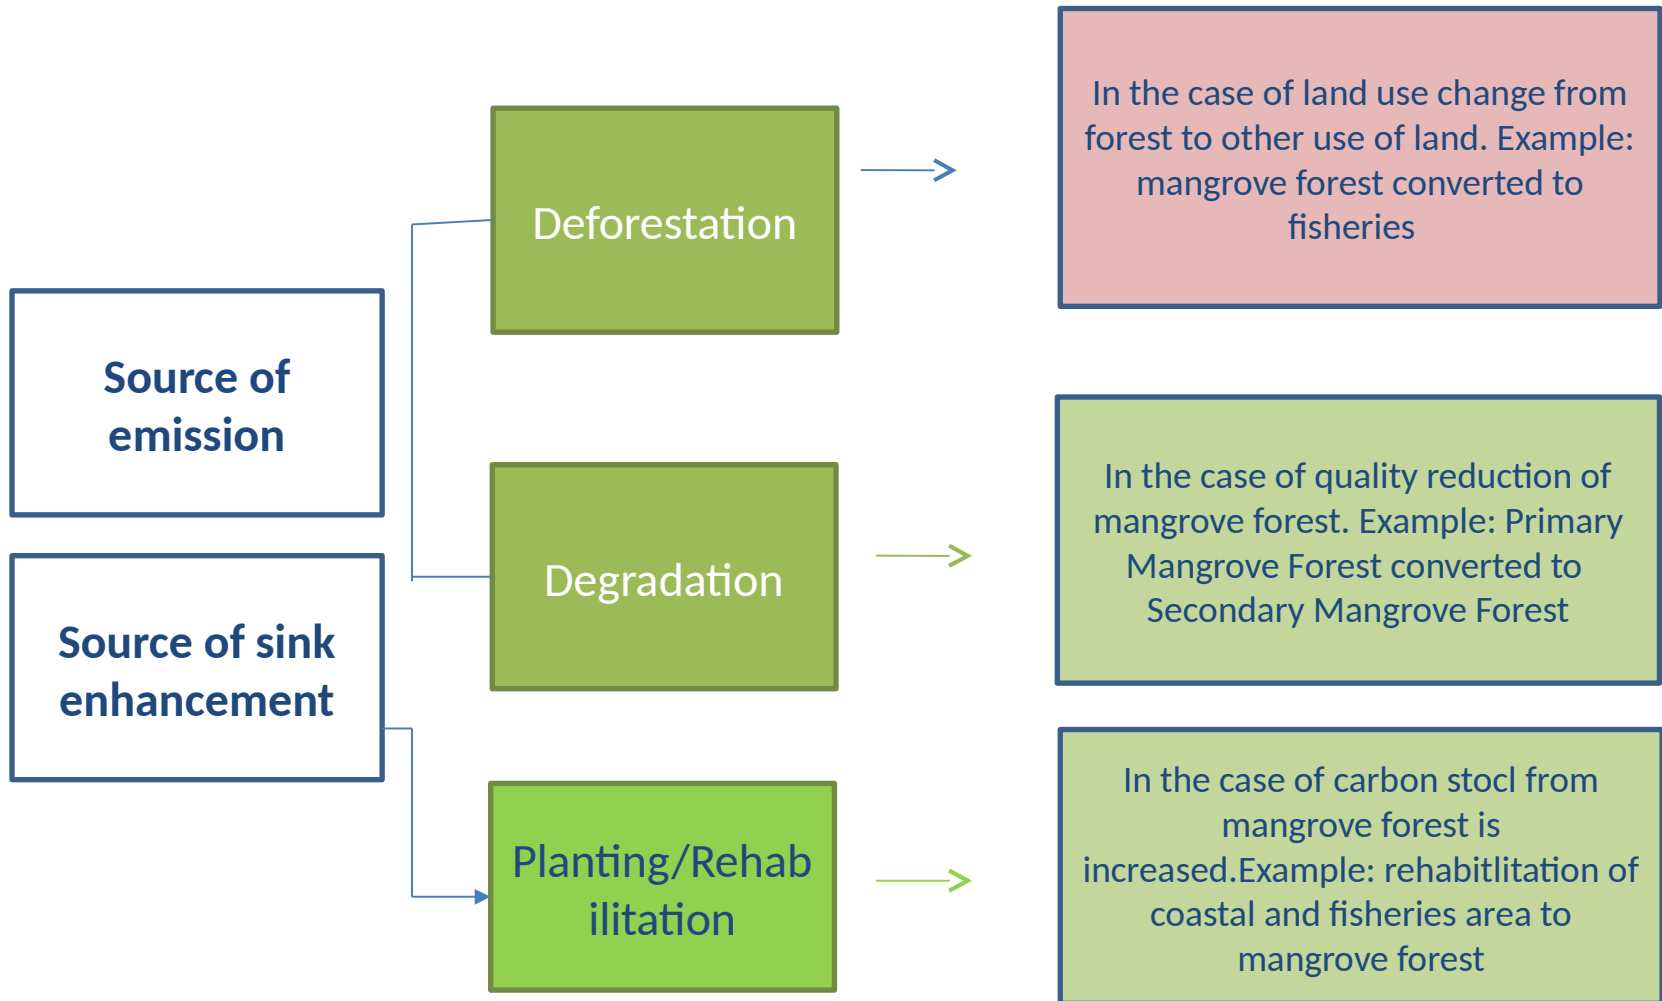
Source of emission

Source of sink enhancement

Deforestation

Degradation

Planting/Rehab ilitation

In the case of land use change from forest to other use of land. Example: mangrove forest converted to fisheries

In the case of quality reduction of mangrove forest. Example: Primary Mangrove Forest converted to Secondary Mangrove Forest

In the case of carbon stocl from mangrove forest is increased.Example: rehabitlitation of coastal and fisheries area to mangrove forest